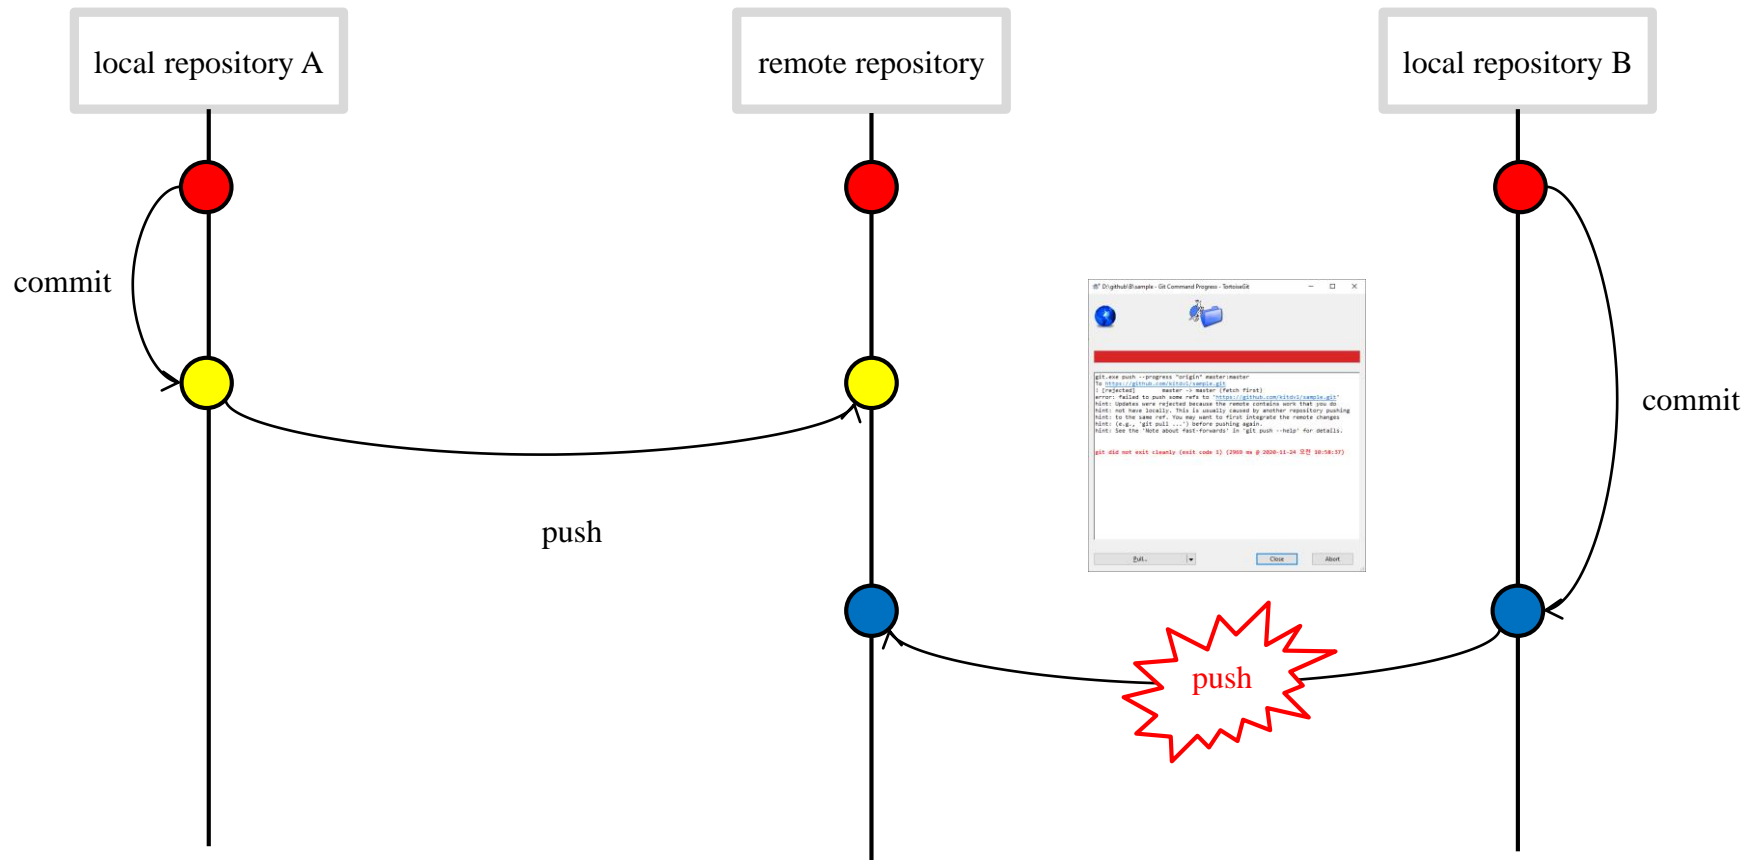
local repository A

remote repository

local repository B

commit

commit

push

D:\github\B\sample - Git Command Progress - TortoiseGit

git.exe push --progress "origin" master:master
To https://github.com/kitdc1/sample.git
! [rejected] master -> master (fetch first)
error: failed to push some refs to 'https://github.com/kitdc1/sample.git'
hint: Updates were rejected because the remote contains work that you do
hint: not have locally. This is usually caused by another repository pushing
hint: to the same ref. You may want to first integrate the remote changes
hint: (e.g., 'git pull ...') before pushing again.
hint: See the 'Note about fast-forwards' in 'git push --help' for details.

git did not exit cleanly (exit code 1) (2969 ms @ 2020-11-24 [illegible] 10:58:57)

Pull...

Close

Abort

push